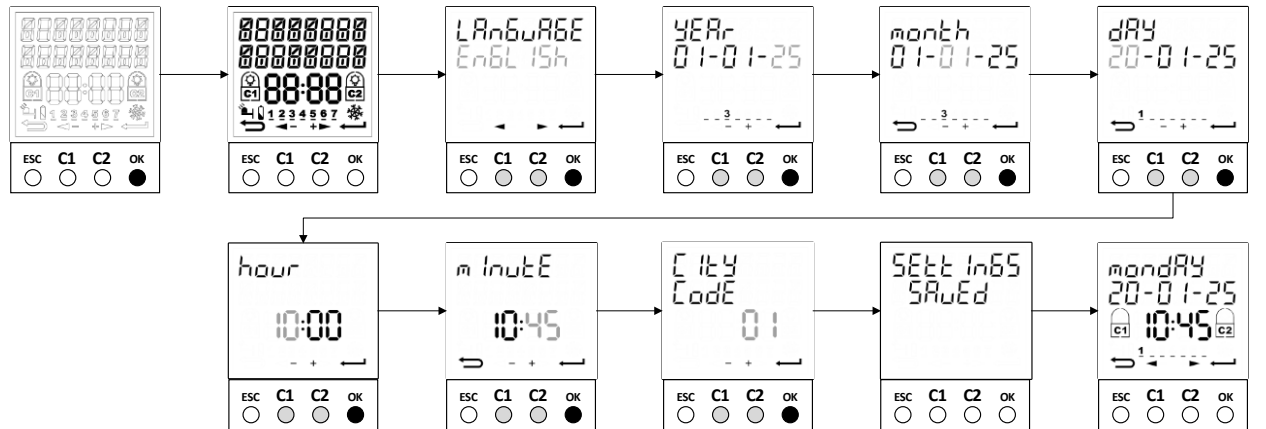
ESC C1 C2 OK

88888888
88888888
88:88
C1 C2
1 2 3 4 5 6 7
ESC C1 C2 OK

LAnGuAGE
EnGL ISh
ESC C1 C2 OK

YEAr
01-01-25
3
– +
ESC C1 C2 OK

month
01-01-25
3
– +
ESC C1 C2 OK

dAY
20-01-25
1
– +
ESC C1 C2 OK

hour
10:00
– +
ESC C1 C2 OK

m InutE
10:45
– +
ESC C1 C2 OK

C ItY
CodE
01
– +
ESC C1 C2 OK

SEtt InGS
SAvEd
ESC C1 C2 OK

mondAY
20-01-25
C1 10:45 C2
1
ESC C1 C2 OK